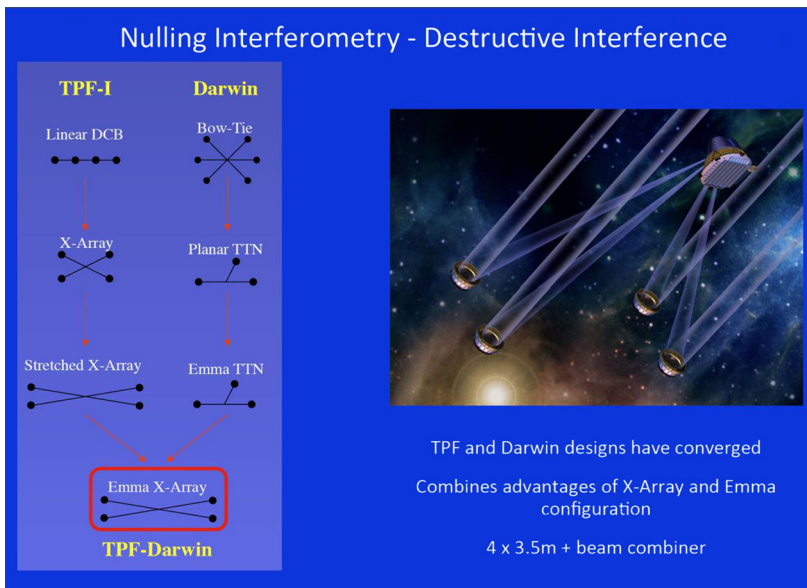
Nulling Interferometry - Destructive Interference

TPF-I

Darwin

Linear DCB

Bow-Tie

X-Array

Planar TTN

Stretched X-Array

Emma TTN

Emma X-Array

TPF-Darwin

TPF and Darwin designs have converged

Combines advantages of X-Array and Emma configuration

4 x 3.5m + beam combiner